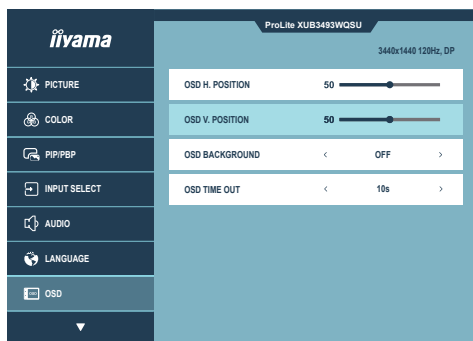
iiyama

ProLite XUB3493WQSU

3440x1440 120Hz, DP

PICTURE

COLOR

PIP/PBP

INPUT SELECT

AUDIO

LANGUAGE

OSD

▼

| | | |
|---|---|---|
| OSD H. POSITION | 50 | |
| OSD V. POSITION | 50 | |
| OSD BACKGROUND | < OFF > | |
| OSD TIME OUT | < 10s > | |